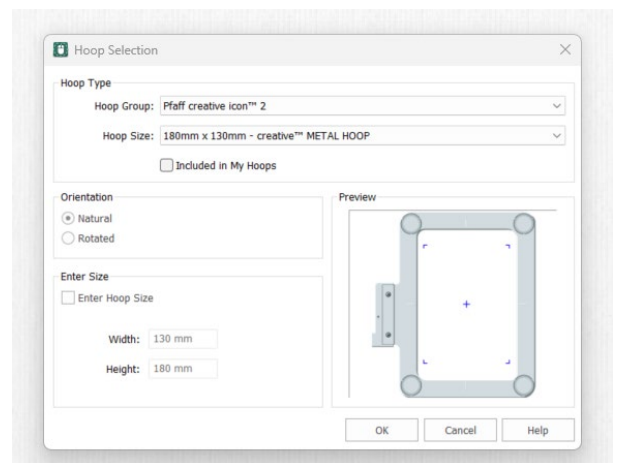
Hoop Selection

Hoop Type

Hoop Group: Pfaff creative icon™ 2

Hoop Size: 180mm x 130mm - creative™ METAL HOOP

Included in My Hoops

Orientation

Natural

Rotated

Preview

Enter Size

Enter Hoop Size

Width: 130 mm

Height: 180 mm

OK

Cancel

Help